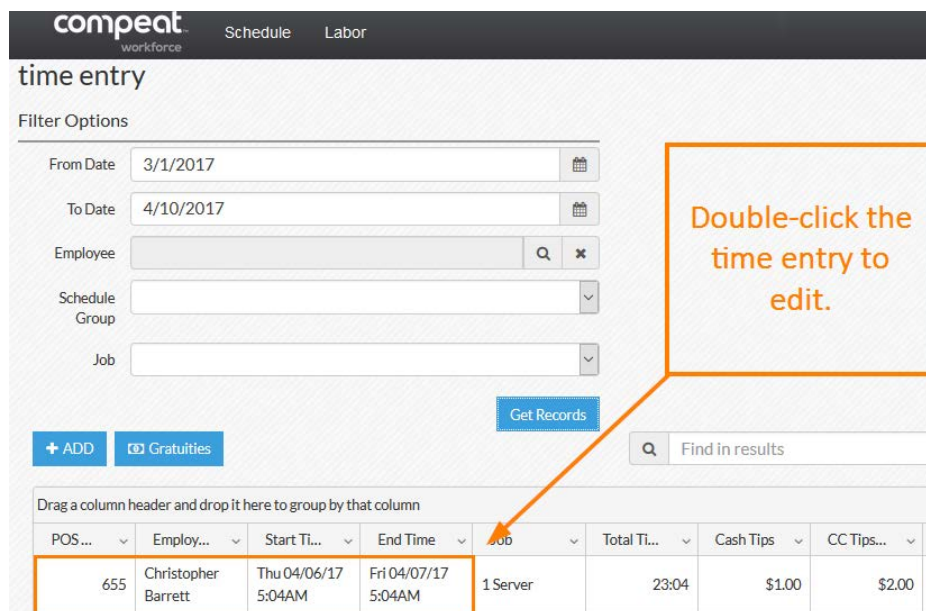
compeat workforce Schedule Labor

time entry

Filter Options

From Date 3/1/2017

To Date 4/10/2017

Employee

Schedule Group

Job

Get Records

Double-click the time entry to edit.

+ ADD Gratuities

Find in results

Drag a column header and drop it here to group by that column

| POS ... | Employ... | Start Ti... | End Time | Job | Total Ti... | Cash Tips | CC Tips... |
|---|---|---|---|---|---|---|---|
| 655 | Christopher Barrett | Thu 04/06/17 5:04AM | Fri 04/07/17 5:04AM | 1 Server | 23:04 | $1.00 | $2.00 |